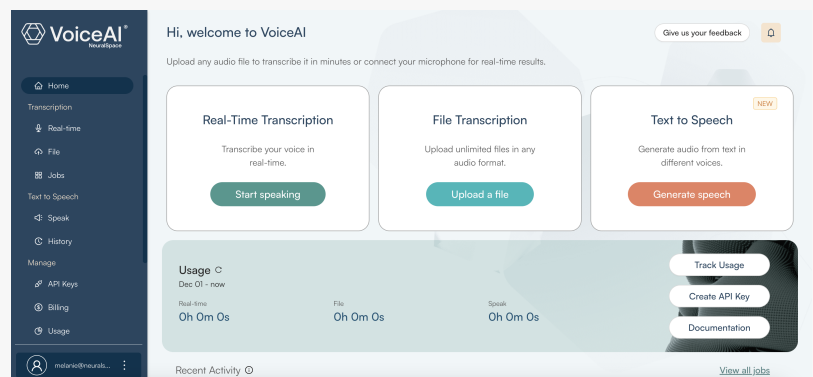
VoiceAI®
NeuralSpace

Home
Transcription
Real-time
File
Jobs
Text to Speech
Speak
History
Manage
API Keys
Billing
Usage

melanie@neurals...

Hi, welcome to VoiceAI

Give us your feedback

Upload any audio file to transcribe it in minutes or connect your microphone for real-time results.

Real-Time Transcription
Transcribe your voice in real-time.
Start speaking

File Transcription
Upload unlimited files in any audio format.
Upload a file

NEW
Text to Speech
Generate audio from text in different voices.
Generate speech

Usage
Dec 01 - now
Real-time
0h 0m 0s
File
0h 0m 0s
Speak
0h 0m 0s

Track Usage
Create API Key
Documentation

Recent Activity

View all jobs